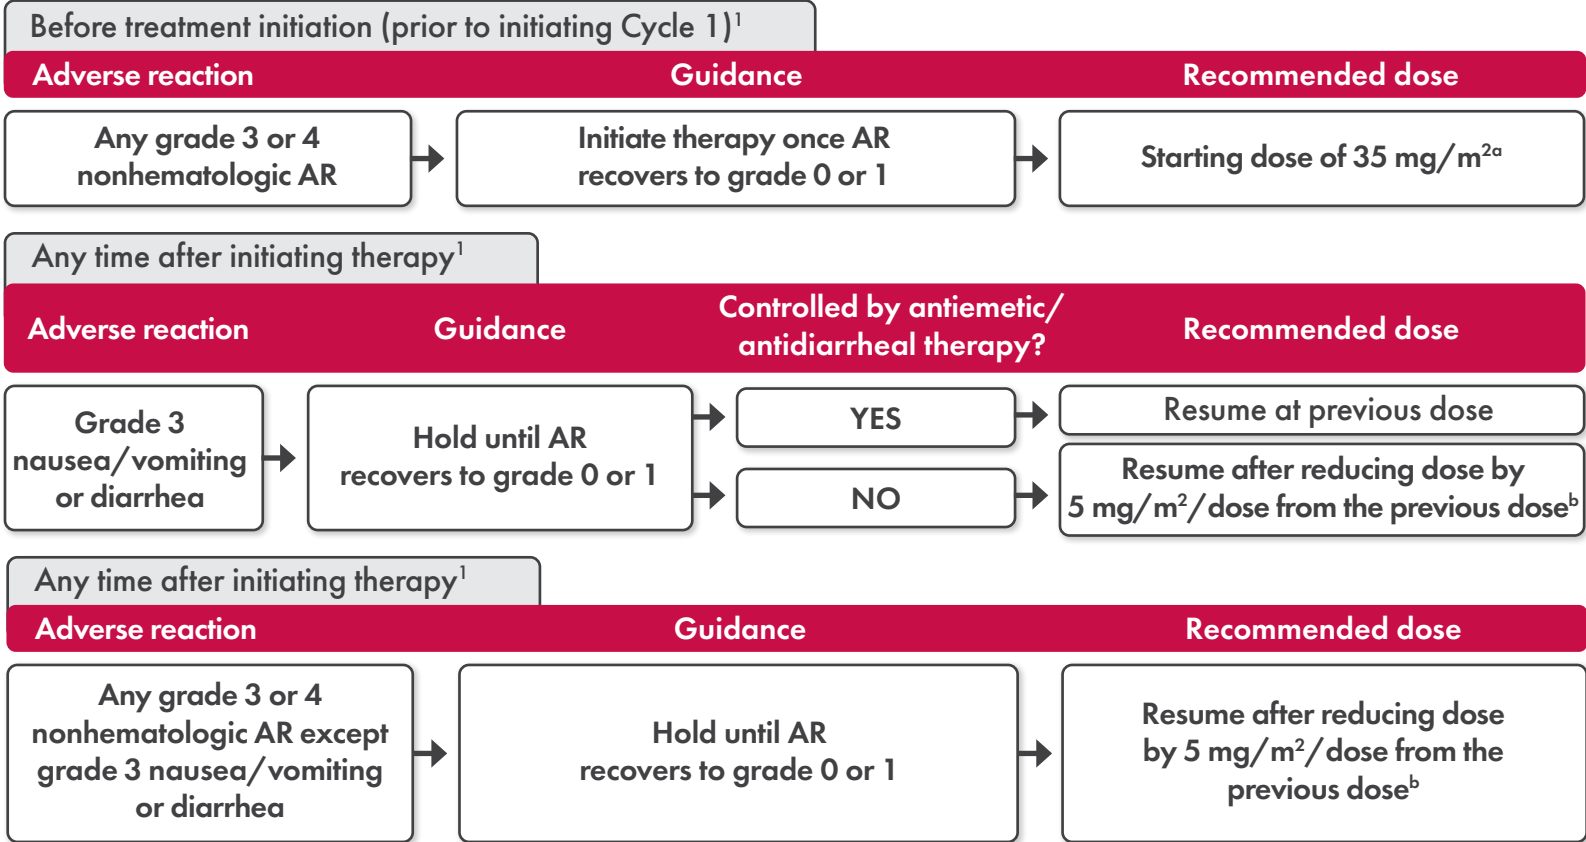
Before treatment initiation (prior to initiating Cycle 1)$^1$

| Adverse reaction | Guidance | Recommended dose |
|---|---|---|
| Any grade 3 or 4 nonhematologic AR | Initiate therapy once AR recovers to grade 0 or 1 | Starting dose of 35 mg/m$^{2a}$ |

Any time after initiating therapy$^1$

| Adverse reaction | Guidance | Controlled by antiemetic/ antidiarrheal therapy? | Recommended dose |
|---|---|---|---|
| Grade 3 nausea/vomiting or diarrhea | Hold until AR recovers to grade 0 or 1 | YES | Resume at previous dose |
| | | NO | Resume after reducing dose by 5 mg/m$^2$/dose from the previous dose$^b$ |

Any time after initiating therapy$^1$

| Adverse reaction | Guidance | Recommended dose |
|---|---|---|
| Any grade 3 or 4 nonhematologic AR except grade 3 nausea/vomiting or diarrhea | Hold until AR recovers to grade 0 or 1 | Resume after reducing dose by 5 mg/m$^2$/dose from the previous dose$^b$ |